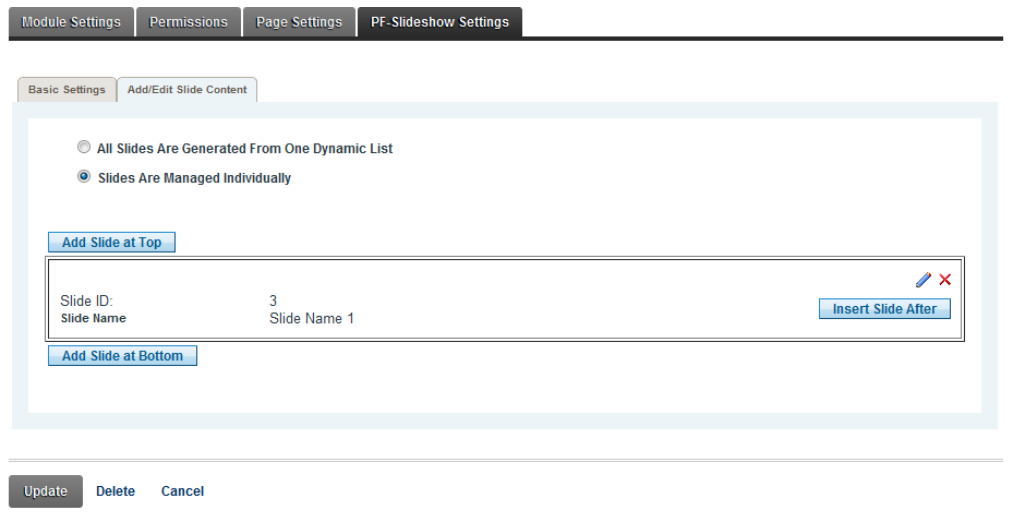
Module Settings Permissions Page Settings PF-Slideshow Settings

Basic Settings Add/Edit Slide Content

All Slides Are Generated From One Dynamic List

Slides Are Managed Individually

Add Slide at Top

| Slide ID: | 3 | Insert Slide After |
|---|---|---|
| Slide Name | Slide Name 1 | |

Add Slide at Bottom

Update Delete Cancel